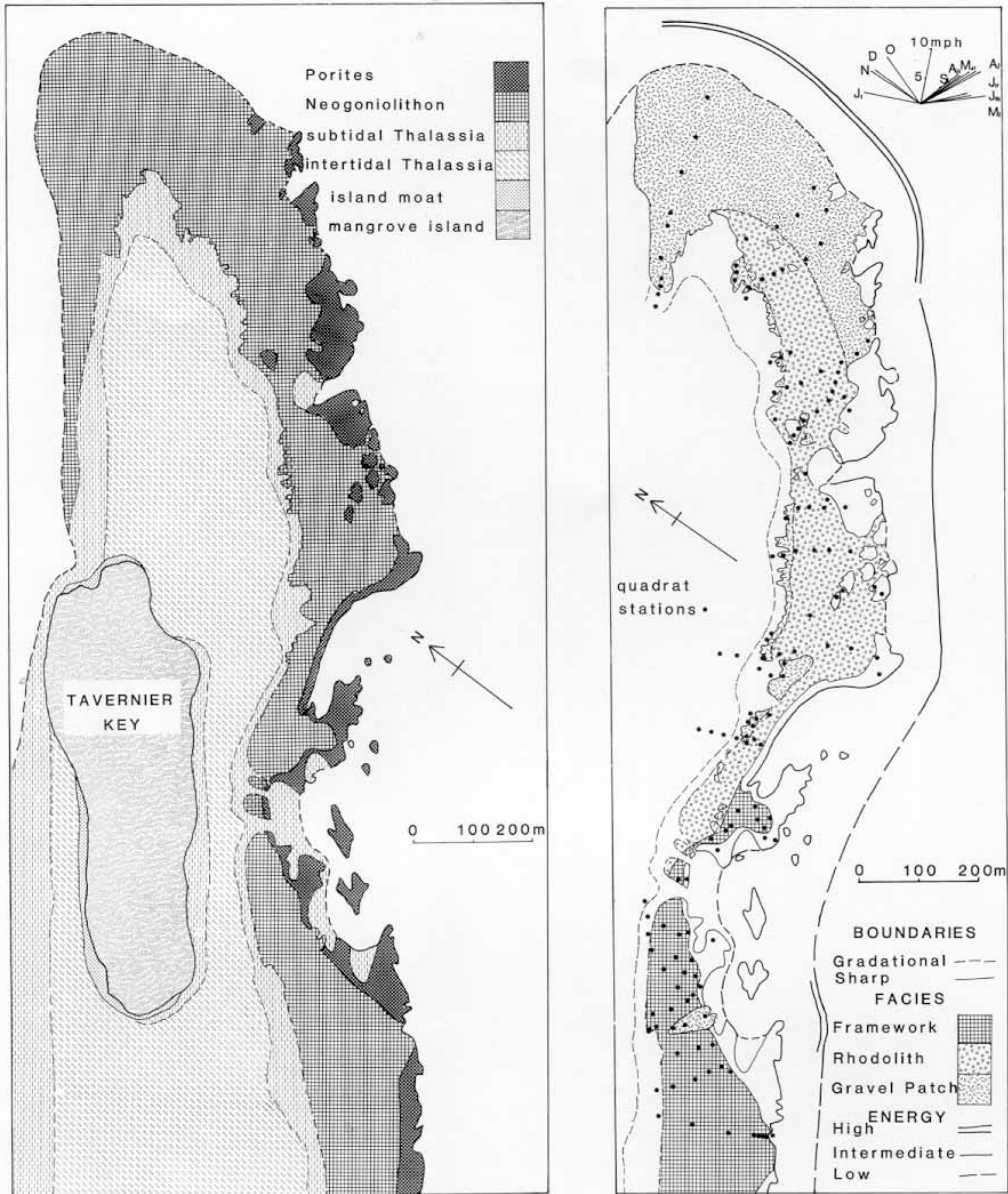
Porites
Neogoniolithon
subtidal Thalassia
intertidal Thalassia
island moat
mangrove island

TAVERNIER KEY

0 100 200m

10mph
D O
N
5
S A M
$J_1$
$A_1$
$J_2$
$J_3$
$M_1$

quadrat stations •

0 100 200m

BOUNDARIES
Gradational
Sharp
FACIES
Framework
Rhodolith
Gravel Patch
ENERGY
High
Intermediate
Low